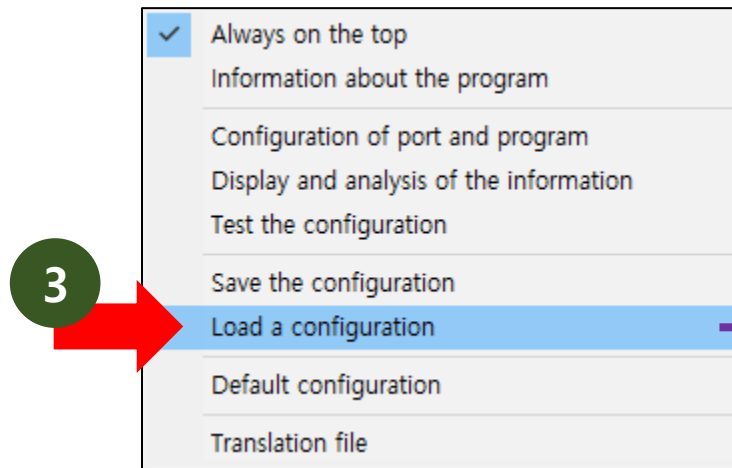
3

Always on the top
Information about the program

Configuration of port and program
Display and analysis of the information
Test the configuration

Save the configuration
Load a configuration

Default configuration

Translation file